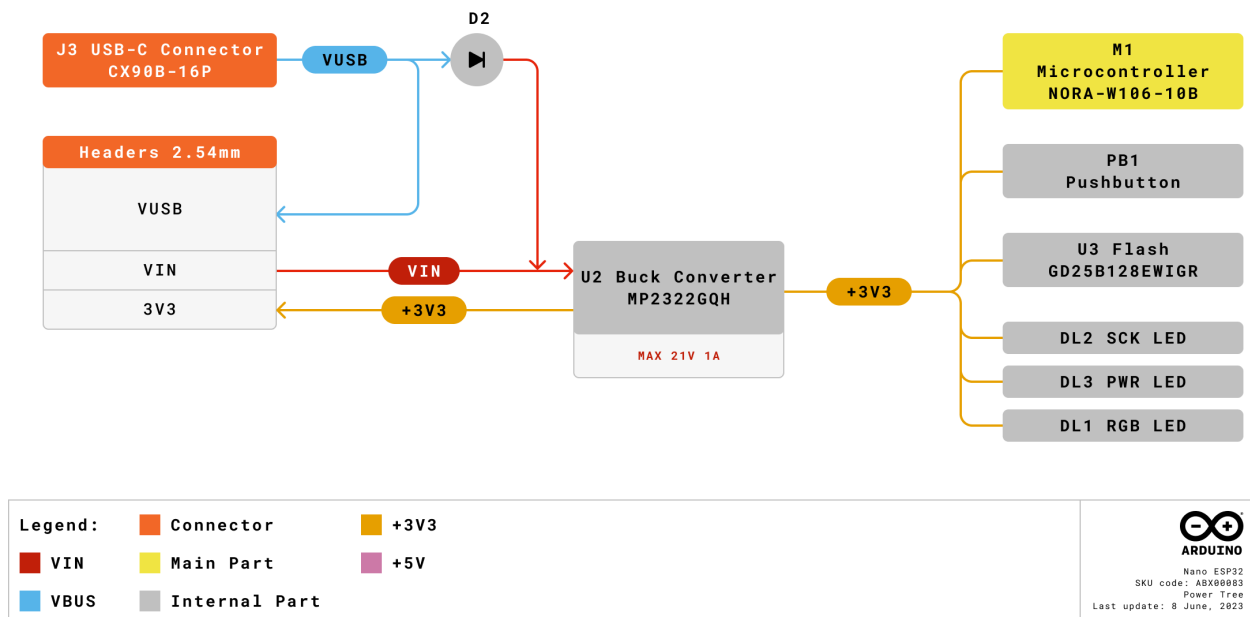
J3 USB-C Connector
CX90B-16P

VUSB

D2

Headers 2.54mm

VUSB

VIN

3V3

VIN

+3V3

U2 Buck Converter
MP2322GQH

MAX 21V 1A

+3V3

M1
Microcontroller
NORA-W106-10B

PB1
Pushbutton

U3 Flash
GD25B128EWIGR

DL2 SCK LED

DL3 PWR LED

DL1 RGB LED

Legend:

Connector

+3V3

VIN

Main Part

+5V

VBUS

Internal Part

ARDUINO

Nano ESP32
SKU code: ABX00083
Power Tree
Last update: 8 June, 2023